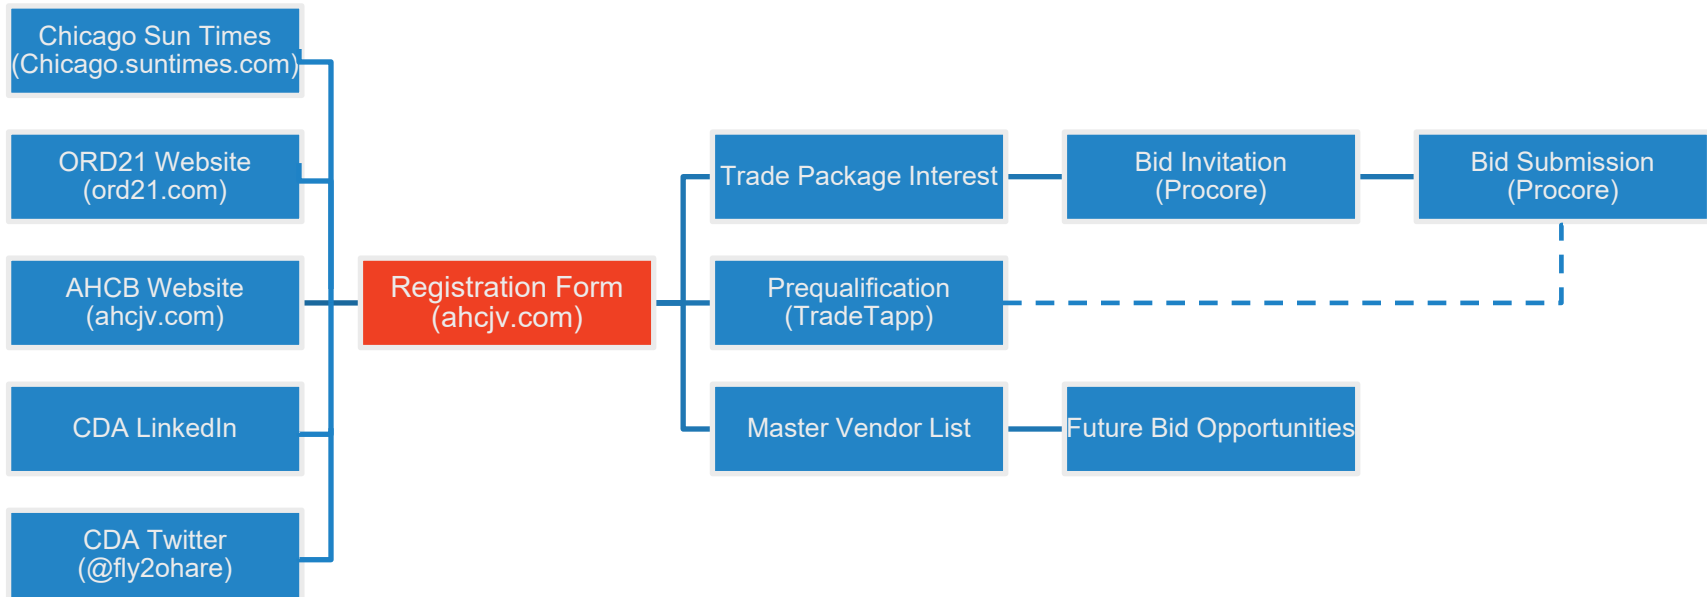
Chicago Sun Times
(Chicago.suntimes.com)

ORD21 Website
(ord21.com)

AHCB Website
(ahcjv.com)

CDA LinkedIn

CDA Twitter
(@fly2ohare)

Registration Form
(ahcjv.com)

Trade Package Interest

Bid Invitation
(Procore)

Bid Submission
(Procore)

Prequalification
(TradeTapp)

Master Vendor List

Future Bid Opportunities